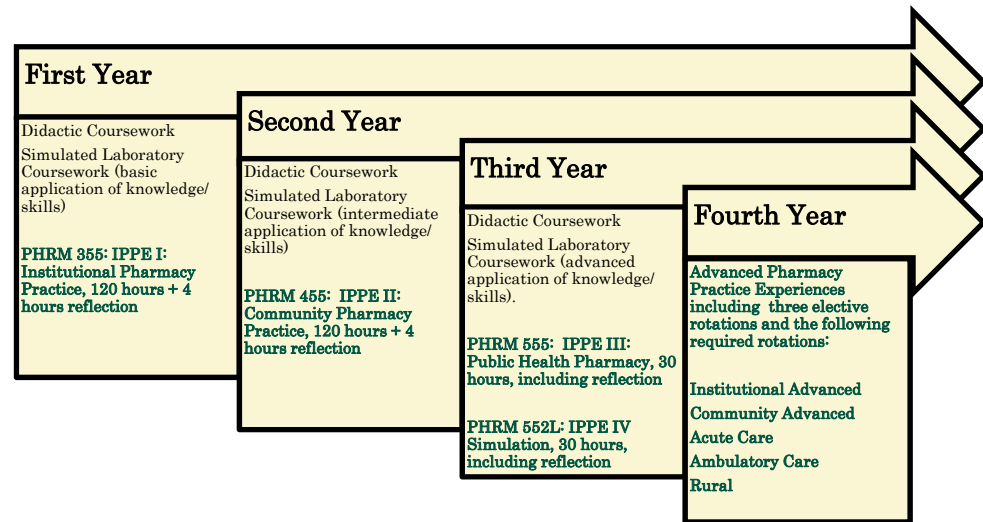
First Year

Didactic Coursework

Simulated Laboratory Coursework (basic application of knowledge/ skills)

PHRM 355: IPPE I: Institutional Pharmacy Practice, 120 hours + 4 hours reflection

Second Year

Didactic Coursework

Simulated Laboratory Coursework (intermediate application of knowledge/ skills)

PHRM 455: IPPE II: Community Pharmacy Practice, 120 hours + 4 hours reflection

Third Year

Didactic Coursework

Simulated Laboratory Coursework (advanced application of knowledge/ skills).

PHRM 555: IPPE III: Public Health Pharmacy, 30 hours, including reflection

PHRM 552L: IPPE IV Simulation, 30 hours, including reflection

Fourth Year

Advanced Pharmacy Practice Experiences including three elective rotations and the following required rotations:

Institutional Advanced

Community Advanced

Acute Care

Ambulatory Care

Rural